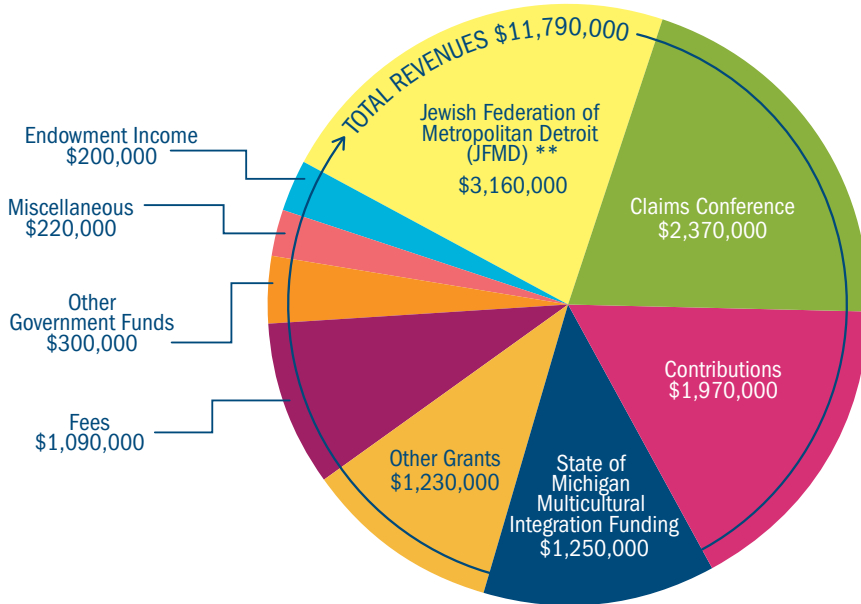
TOTAL REVENUES $11,790,000

Jewish Federation of Metropolitan Detroit (JFMD) **
$3,160,000

Claims Conference
$2,370,000

Contributions
$1,970,000

State of Michigan Multicultural Integration Funding
$1,250,000

Other Grants
$1,230,000

Endowment Income
$200,000

Miscellaneous
$220,000

Other Government Funds
$300,000

Fees
$1,090,000